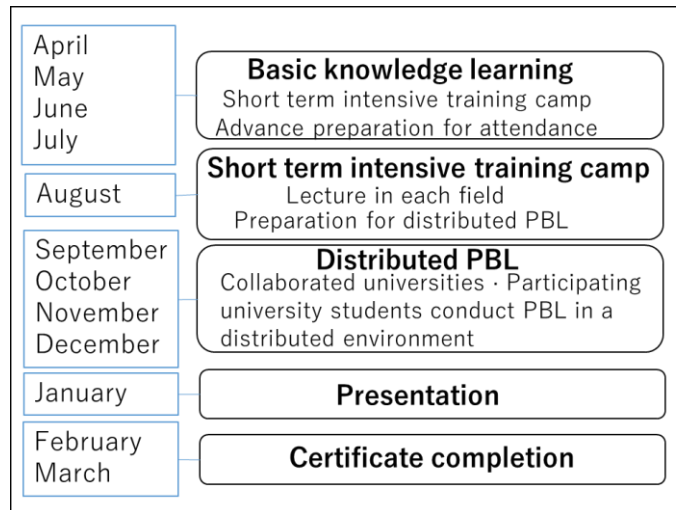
April
May
June
July

Basic knowledge learning
Short term intensive training camp
Advance preparation for attendance

August

Short term intensive training camp
Lecture in each field
Preparation for distributed PBL

September
October
November
December

Distributed PBL
Collaborated universities · Participating university students conduct PBL in a distributed environment

January

Presentation

February
March

Certificate completion